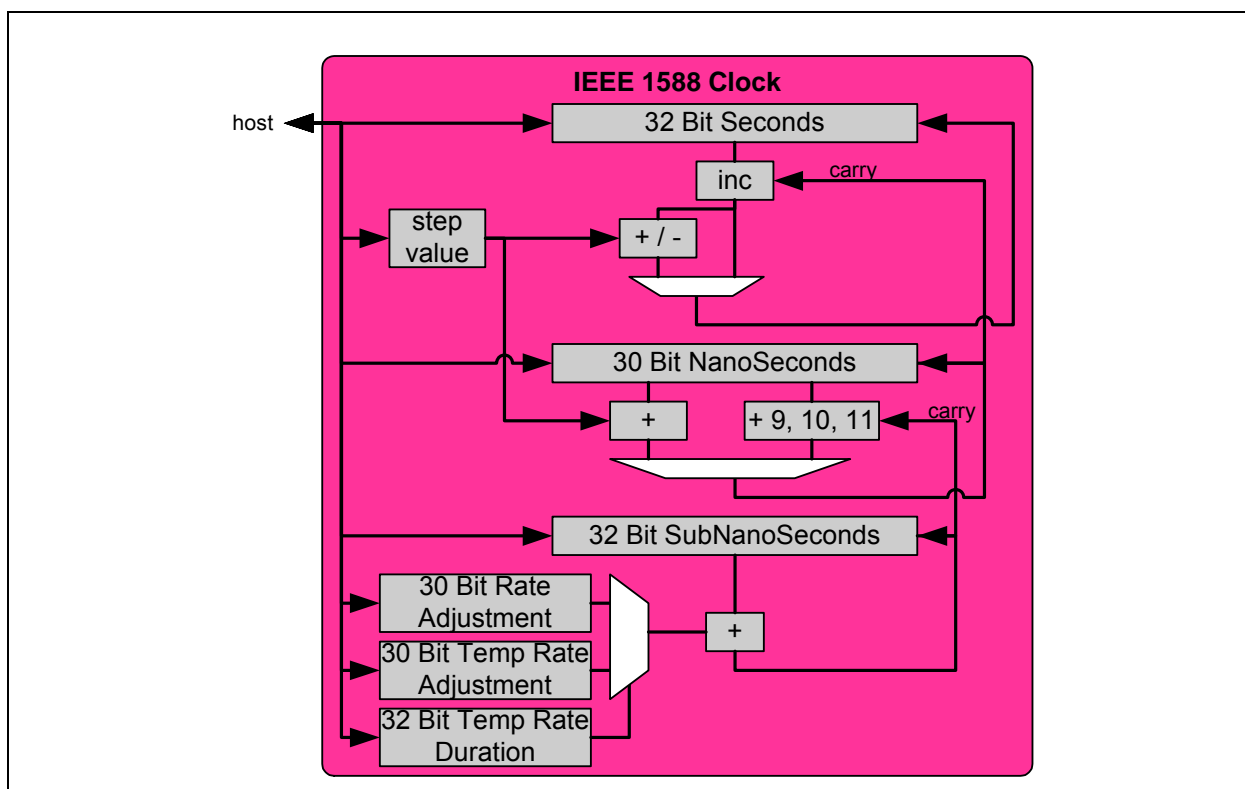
IEEE 1588 Clock

host

32 Bit Seconds

inc

carry

step value

+ / -

30 Bit NanoSeconds

+

+ 9, 10, 11

carry

32 Bit SubNanoSeconds

30 Bit Rate Adjustment

30 Bit Temp Rate Adjustment

32 Bit Temp Rate Duration

+